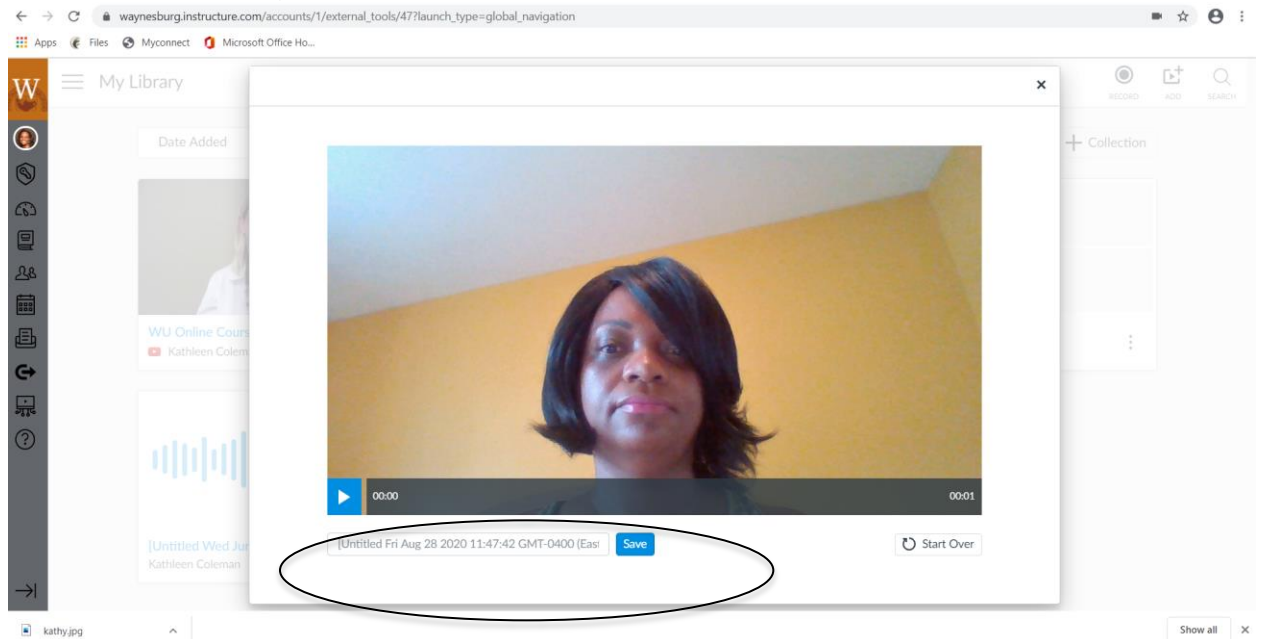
waynesburg.instructure.com/accounts/1/external_tools/47?launch_type=global_navigation

Apps Files Myconnect Microsoft Office Ho...

My Library

RECORD ADD SEARCH

Date Added

+ Collection

WU Online Cours

Kathleen Colem

[Untitled Wed Ju

Kathleen Coleman

×

00:00

00:01

[Untitled Fri Aug 28 2020 11:47:42 GMT-0400 (East

Save

Start Over

kathy.jpg

Show all ×